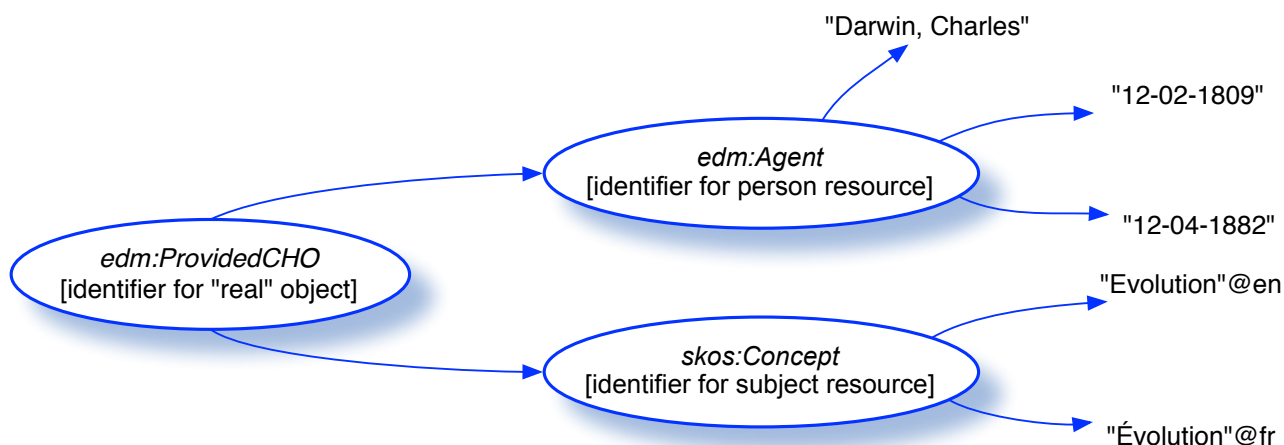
"Darwin, Charles"

"12-02-1809"

edm:Agent
[identifier for person resource]

"12-04-1882"

edm:ProvidedCHO
[identifier for "real" object]

"Evolution"@en

skos:Concept
[identifier for subject resource]

"Évolution"@fr